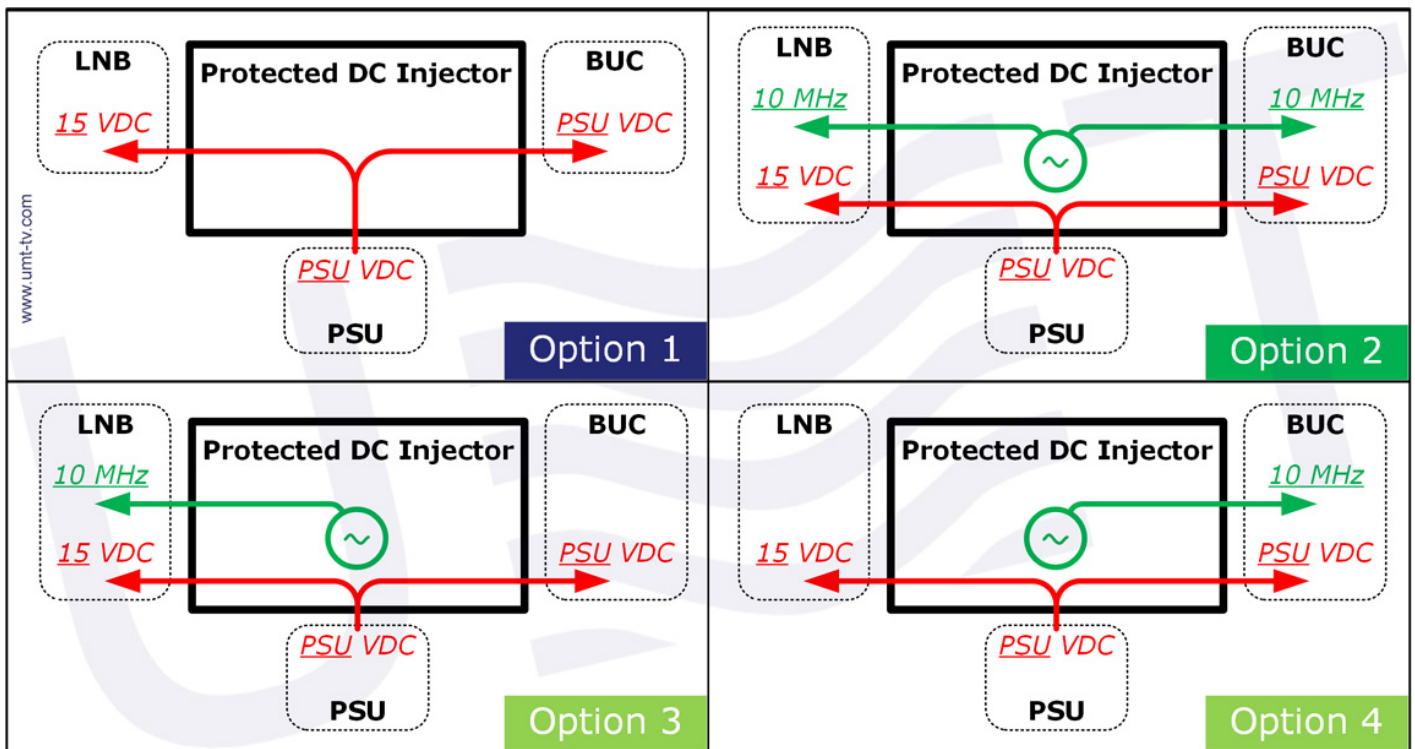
LNB
15 VDC
Protected DC Injector
BUC
PSU VDC
www.umt-tv.com
PSU VDC
PSU
Option 1

LNB
10 MHz
15 VDC
Protected DC Injector
BUC
10 MHz
PSU VDC
PSU VDC
PSU
Option 2

LNB
10 MHz
15 VDC
Protected DC Injector
BUC
PSU VDC
PSU VDC
PSU
Option 3

LNB
15 VDC
Protected DC Injector
BUC
10 MHz
PSU VDC
PSU VDC
PSU
Option 4